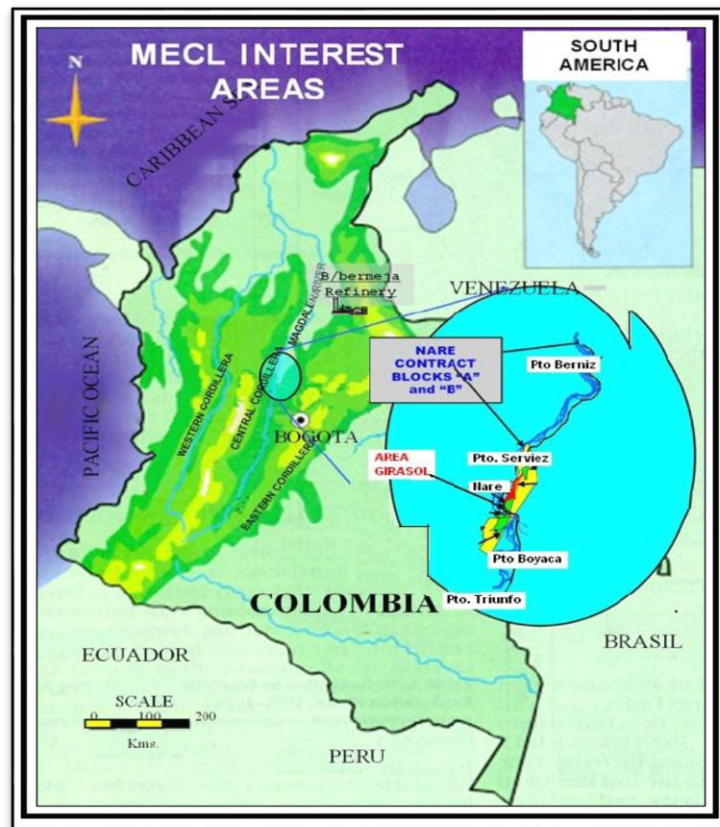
MECL INTEREST AREAS

N

SOUTH AMERICA

CARIBBEAN S

B/bermeja Refinery

VENEZUELA

MAGDALENA RIVER

PACIFIC OCEAN

WESTERN CORDILLERA

CENTRAL CORDILLERA

EASTERN CORDILLERA

BOGOTA

NARE CONTRACT BLOCKS "A" and "B"

Pto Berniz

Pto. Serviez

AREA GIRASOL

Nare

Pto Boyaca

Pto. Triunfo

COLOMBIA

ECUADOR

BRASIL

PERU

SCALE
0 100 200
Kms.